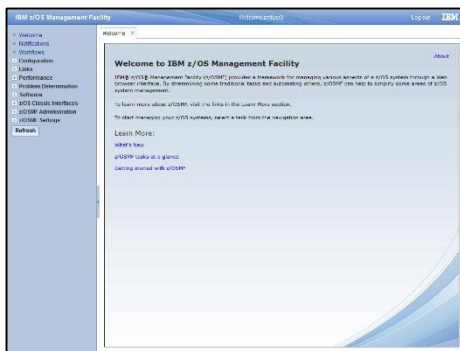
IBM z/OS Management Facility

Welcome zosuser

Log out

IBM

Welcome
Notifications
Workflows
Configuration
Links
Performance
Problem Determination
Software
z/OS Classic Interfaces
z/OSMF Administration
z/OSMF Settings
Refresh

Welcome

About

Welcome to IBM z/OS Management Facility

IBM® z/OS® Management Facility (z/OSMF) provides a framework for managing various aspects of a z/OS system through a Web browser interface. By streamlining some traditional tasks and automating others, z/OSMF can help to simplify some areas of z/OS system management.

To learn more about z/OSMF, visit the links in the Learn More section.

To start managing your z/OS systems, select a task from the navigation area.

Learn More:

What's New

z/OSMF tasks at a glance

Getting started with z/OSMF